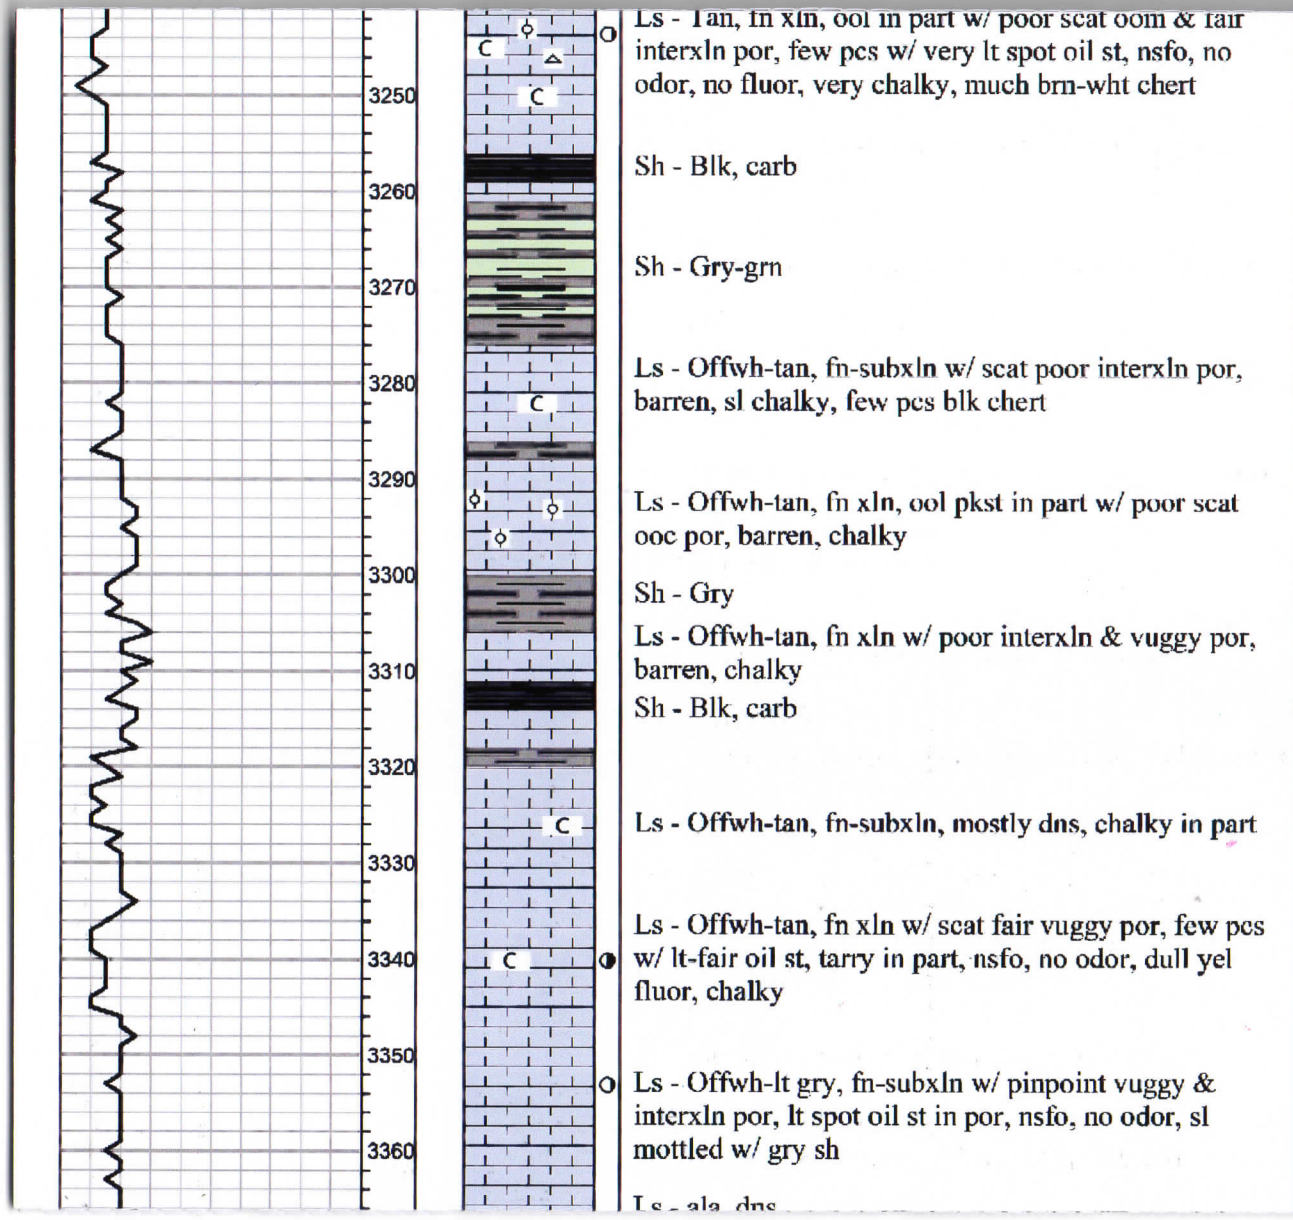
3250
3260
3270
3280
3290
3300
3310
3320
3330
3340
3350
3360

C
C
C
C
C

Ls - Tan, fn xln, ool in part w/ poor scat oom & fair interxln por, few pcs w/ very lt spot oil st, nsfo, no odor, no fluor, very chalky, much brn-wht chert

Sh - Blk, carb

Sh - Gry-grn

Ls - Offwh-tan, fn-subxln w/ scat poor interxln por, barren, sl chalky, few pcs blk chert

Ls - Offwh-tan, fn xln, ool pkst in part w/ poor scat ooc por, barren, chalky

Sh - Gry

Ls - Offwh-tan, fn xln w/ poor interxln & vuggy por, barren, chalky

Sh - Blk, carb

Ls - Offwh-tan, fn-subxln, mostly dns, chalky in part

Ls - Offwh-tan, fn xln w/ scat fair vuggy por, few pcs w/ lt-fair oil st, tarry in part, nsfo, no odor, dull yel fluor, chalky

Ls - Offwh-lt gry, fn-subxln w/ pinpoint vuggy & interxln por, lt spot oil st in por, nsfo, no odor, sl mottled w/ gry sh

Ls - ala, dns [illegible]